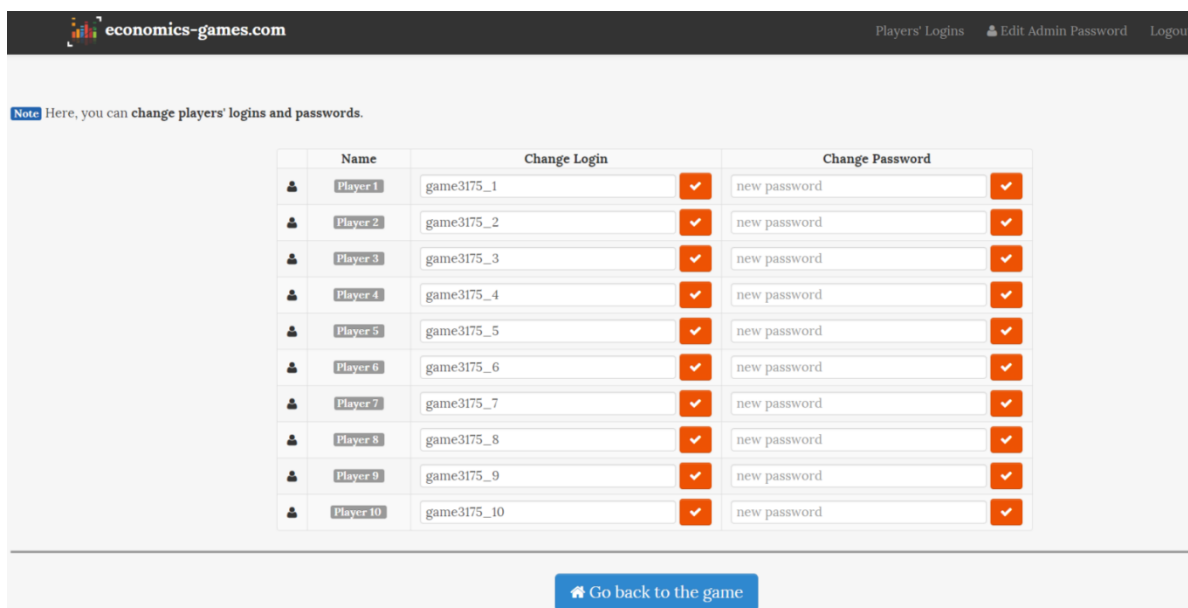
economics-games.com

Players' Logins Edit Admin Password Logou

Note Here, you can change players' logins and passwords.

| | Name | Change Login | Change Password |
|---|---|---|---|
| | Player 1 | game3175_1 | new password |
| | Player 2 | game3175_2 | new password |
| | Player 3 | game3175_3 | new password |
| | Player 4 | game3175_4 | new password |
| | Player 5 | game3175_5 | new password |
| | Player 6 | game3175_6 | new password |
| | Player 7 | game3175_7 | new password |
| | Player 8 | game3175_8 | new password |
| | Player 9 | game3175_9 | new password |
| | Player 10 | game3175_10 | new password |

Go back to the game